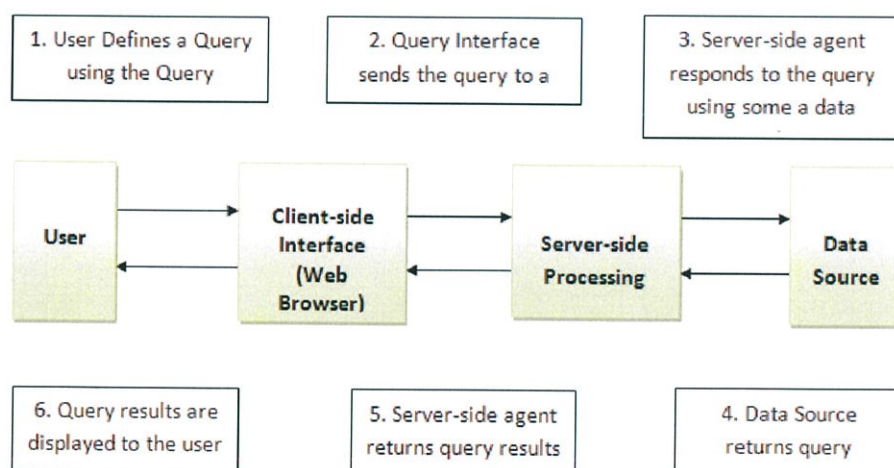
1. User Defines a Query using the Query

2. Query Interface sends the query to a

3. Server-side agent responds to the query using some a data

User

Client-side Interface (Web Browser)

Server-side Processing

Data Source

6. Query results are displayed to the user

5. Server-side agent returns query results

4. Data Source returns query